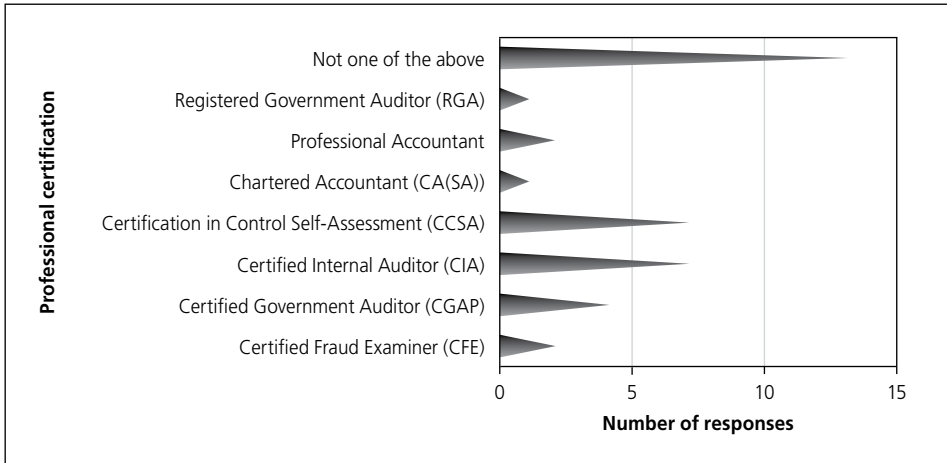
Professional certification

Not one of the above
Registered Government Auditor (RGA)
Professional Accountant
Chartered Accountant (CA(SA))
Certification in Control Self-Assessment (CCSA)
Certified Internal Auditor (CIA)
Certified Government Auditor (CGAP)
Certified Fraud Examiner (CFE)

0
5
10
15

Number of responses